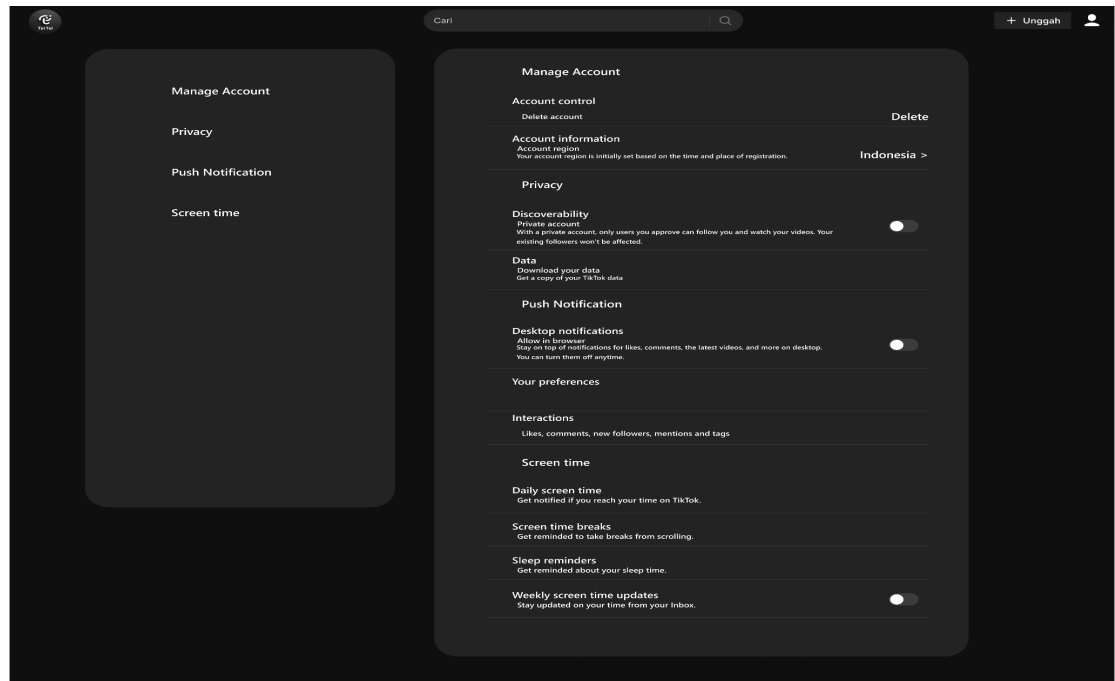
TerTer

Cari

+ Unggah

Manage Account

Privacy

Push Notification

Screen time

Manage Account

Account control
Delete account
Delete

Account information
Account region
Your account region is initially set based on the time and place of registration.
Indonesia >

Privacy

Discoverability
Private account
With a private account, only users you approve can follow you and watch your videos. Your existing followers won't be affected.

Data
Download your data
Get a copy of your TikTok data

Push Notification

Desktop notifications
Allow in browser
Stay on top of notifications for likes, comments, the latest videos, and more on desktop. You can turn them off anytime.

Your preferences

Interactions
Likes, comments, new followers, mentions and tags

Screen time

Daily screen time
Get notified if you reach your time on TikTok.

Screen time breaks
Get reminded to take breaks from scrolling.

Sleep reminders
Get reminded about your sleep time.

Weekly screen time updates
Stay updated on your time from your Inbox.